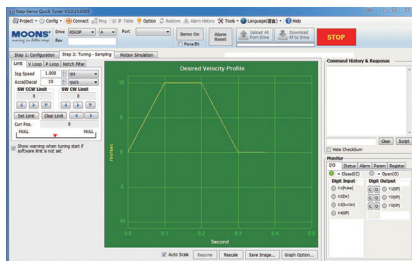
Step-Servo Quick Tuner V1.0.13.609

Project · Config · Connect Ping IP Table Option Restore Alarm History Tools · Language(语言) · Help

MOONS'
Drive SS02P
Port
Rev
Servo On
Force En
Alarm Reset
Upload All from Drive
Download All to Drive
STOP

Step 1: Configuration | Step 2: Tuning - Sampling | Motion Simulation

Limit | V Loop | P Loop | Notch Filter

Jog Speed 1.000 rps
Accel/Decel 10 rps/s
SW CCW Limit | SW CW Limit
0 | 0
Set Limit | Clear Limit
Curr Pos. 0
FULL | FULL

Show warning when tuning start if software limit is not set

Desired Velocity Profile

rev/sec

Second

0
0.1
0.2
0.3
0.4
0.5
0.6
0.7
0.8
0.9
1

Auto Scale | Resume | Rescale | Save Image... | Graph Option...

Command History & Response

Hide CheckSum
Clear | Script

Monitor
I/O | Status | Alarm | Param | Register
Close(EC) | Open(0)
Digit Input | Digit Output
Y1(Brake)
Y2(EF)
Y3(AX)
Y4(OF)